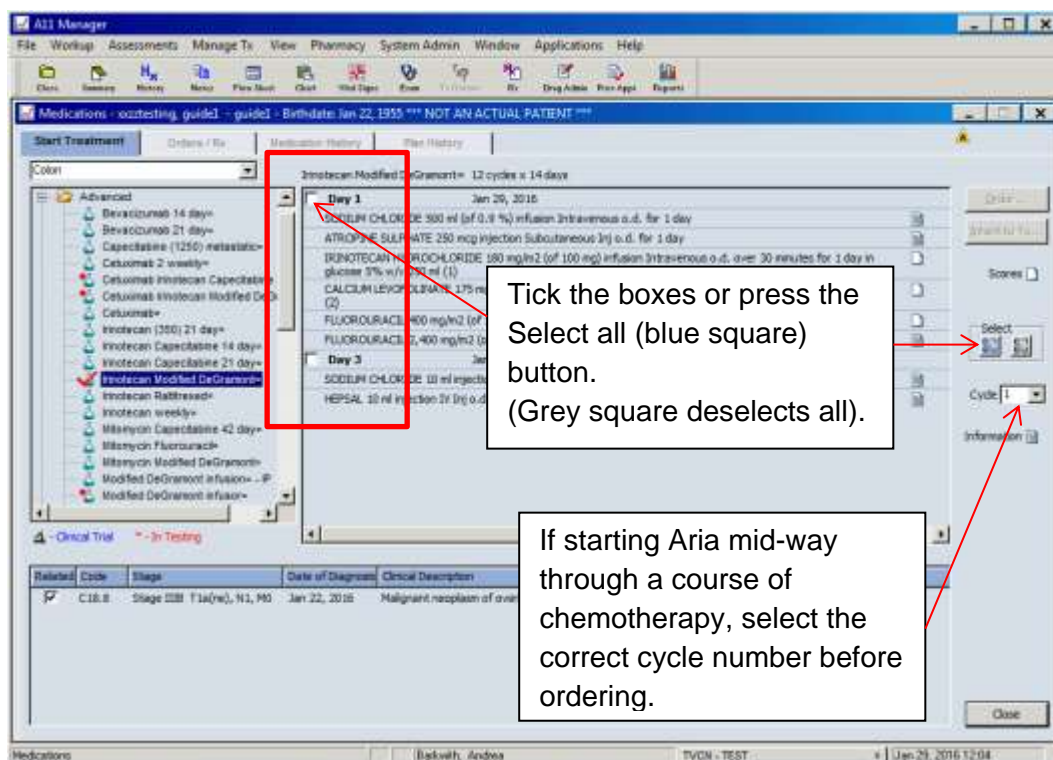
A11 Manager

File Workup Assessments Manage Tx View Pharmacy System Admin Window Applications Help

Chars Summary History Notes Flow Sheet Chart Vital Signs Exam Rx Drug Admin Prev Appt Reports

Medications - ozztesting, guide1 - guide1 - Birthdate Jan 22, 1955 *** NOT AN ACTUAL PATIENT ***

Start Treatment | Orders / Rx | Medication History | Plan History

Colon

Advanced
Bevacizumab 14 day+
Bevacizumab 21 day+
Capecitabine (1250) metastatic+
Cetuximab 2 weekly+
Cetuximab Irinotecan Capecitabine
Cetuximab Irinotecan Modified DeG
Cetuximab+
Irinotecan (350) 21 day+
Irinotecan Capecitabine 14 day+
Irinotecan Capecitabine 21 day+
Irinotecan Modified DeGramont+
Irinotecan Raltitrexed+
Irinotecan weekly+
Mitomycin Capecitabine 42 day+
Mitomycin Fluorouracil+
Mitomycin Modified DeGramont+
Modified DeGramont infusion+ - IP
Modified DeGramont infusor+

- Clinical Trial * - In Testing

Irinotecan Modified DeGramont+ 12 cycles x 14 days

Day 1 Jan 29, 2016
SODIUM CHLORIDE 500 ml (of 0.9 %) infusion Intravenous o.d. for 1 day
ATROPINE SULPHATE 250 mcg injection Subcutaneous Inj o.d. for 1 day
IRINOTECAN HYDROCHLORIDE 180 mg/m2 (of 100 mg) infusion Intravenous o.d. over 30 minutes for 1 day in glucose 5% w/v 250 ml (1)
CALCIUM LEVOFOLINATE 175 m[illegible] (2)
FLUOROURACIL 400 mg/m2 (of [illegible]
FLUOROURACIL 2,400 mg/m2 (o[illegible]
Day 3 Jan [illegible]
SODIUM CHLORIDE 10 ml injectio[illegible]
HEPSAL 10 ml injection IV Inj o.d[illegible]

Order... Amend to Tx... Scores Select Cycle 1 Information

Tick the boxes or press the Select all (blue square) button.
(Grey square deselects all).

If starting Aria mid-way through a course of chemotherapy, select the correct cycle number before ordering.

| Related | Code | Stage | Date of Diagnosis | Clinical Description |
|---|---|---|---|---|
| ☑ | C18.8 | Stage IIIB T1a(re), N1, M0 | Jan 22, 2016 | Malignant neoplasm of over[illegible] |

Close

Medications | Baldwith, Andrea | TVCN - TEST | Jan 29, 2016 12:04